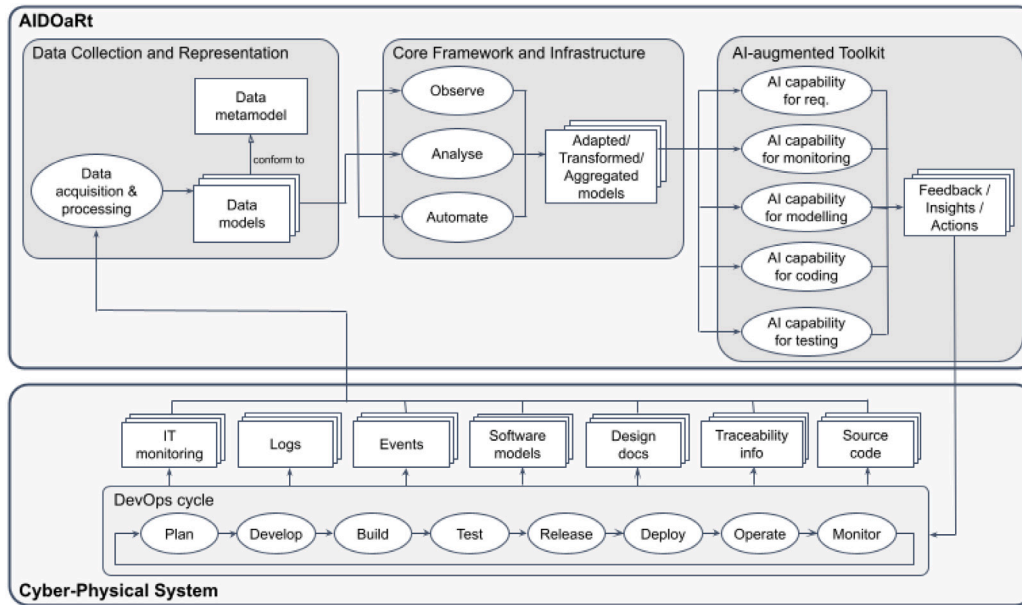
AIDOaRt

Data Collection and Representation

Data metamodel

conform to

Data acquisition & processing

Data models

Core Framework and Infrastructure

Observe

Analyse

Automate

Adapted/ Transformed/ Aggregated models

AI-augmented Toolkit

AI capability for req.

AI capability for monitoring

AI capability for modelling

AI capability for coding

AI capability for testing

Feedback / Insights / Actions

IT monitoring

Logs

Events

Software models

Design docs

Traceability info

Source code

DevOps cycle

Plan

Develop

Build

Test

Release

Deploy

Operate

Monitor

Cyber-Physical System